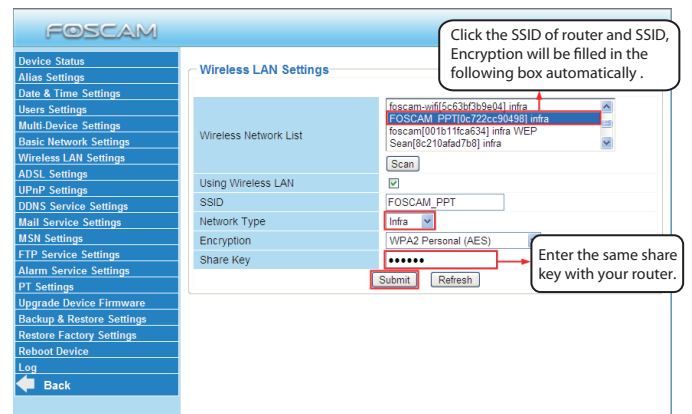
FOSCAM

Device Status
Alias Settings
Date & Time Settings
Users Settings
Multi-Device Settings
Basic Network Settings
Wireless LAN Settings
ADSL Settings
UPnP Settings
DDNS Service Settings
Mail Service Settings
MSN Settings
FTP Service Settings
Alarm Service Settings
PT Settings
Upgrade Device Firmware
Backup & Restore Settings
Restore Factory Settings
Reboot Device
Log
Back

Wireless LAN Settings

Click the SSID of router and SSID, Encryption will be filled in the following box automatically .

| Wireless Network List | foscam-wifi[5c63bf3b9e04] infra<br>FOSCAM_PPT[0c722cc90498] infra<br>foscam[001b11fca634] infra WEP<br>Sean[8c210afad7b8] infra<br>Scan |
|---|---|
| Using Wireless LAN | ☑ |
| SSID | FOSCAM_PPT |
| Network Type | Infra |
| Encryption | WPA2 Personal (AES) |
| Share Key | •••••• |

Submit Refresh

Enter the same share key with your router.